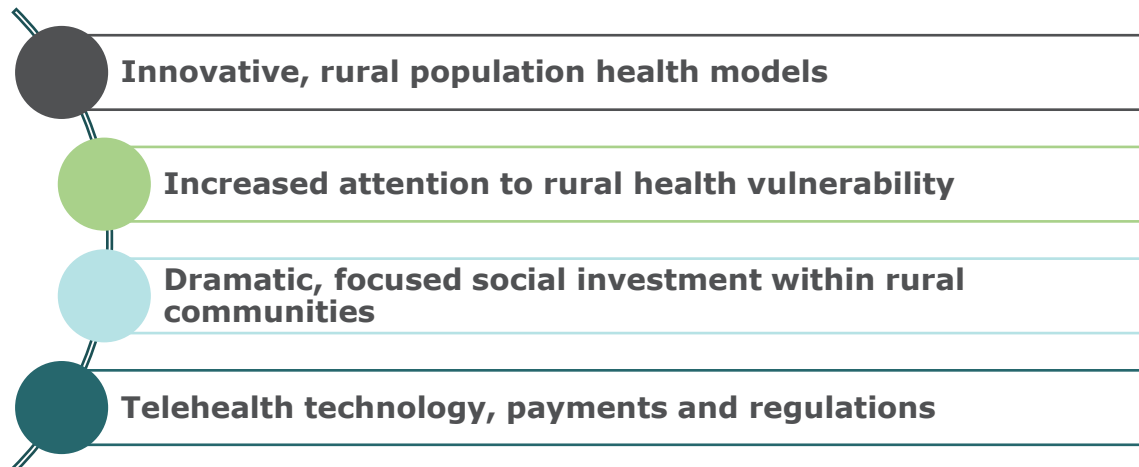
Innovative, rural population health models

Increased attention to rural health vulnerability

Dramatic, focused social investment within rural communities

Telehealth technology, payments and regulations